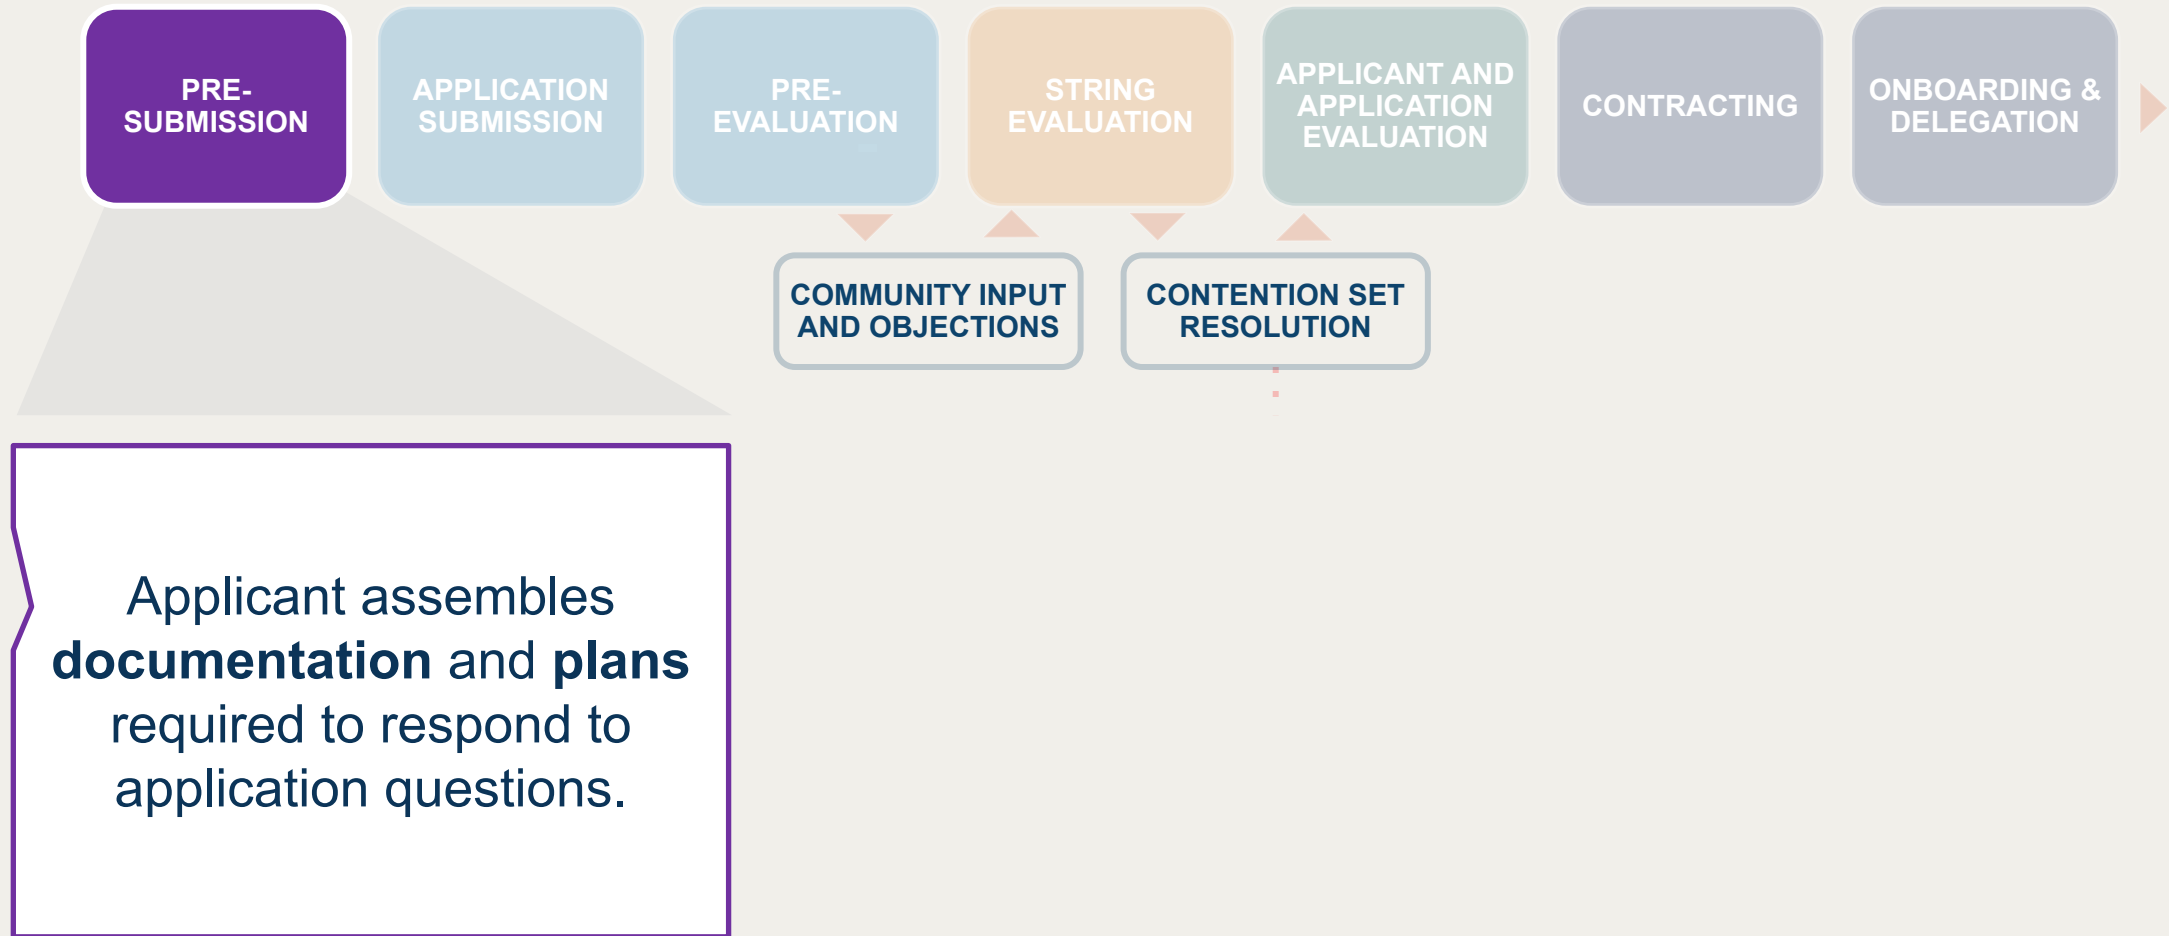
PRE-SUBMISSION

APPLICATION SUBMISSION

PRE-EVALUATION

STRING EVALUATION

APPLICANT AND APPLICATION EVALUATION

CONTRACTING

ONBOARDING & DELEGATION

COMMUNITY INPUT AND OBJECTIONS

CONTENTION SET RESOLUTION

Applicant assembles **documentation** and **plans** required to respond to application questions.